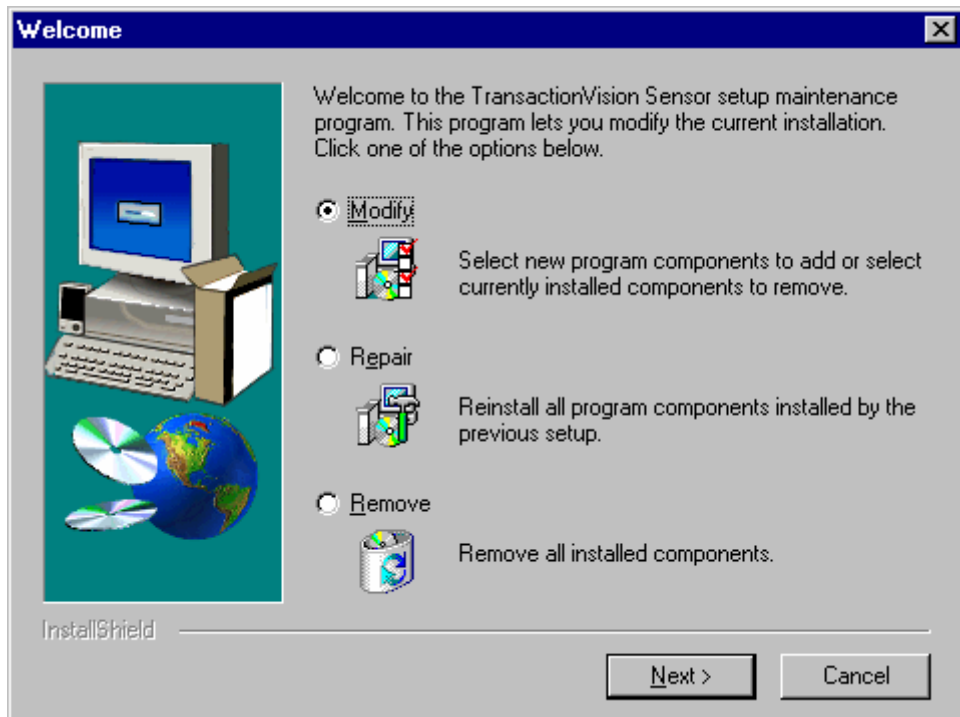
Welcome

Welcome to the TransactionVision Sensor setup maintenance program. This program lets you modify the current installation. Click one of the options below.

Modify

Select new program components to add or select currently installed components to remove.

Repair

Reinstall all program components installed by the previous setup.

Remove

Remove all installed components.

InstallShield

Next >

Cancel